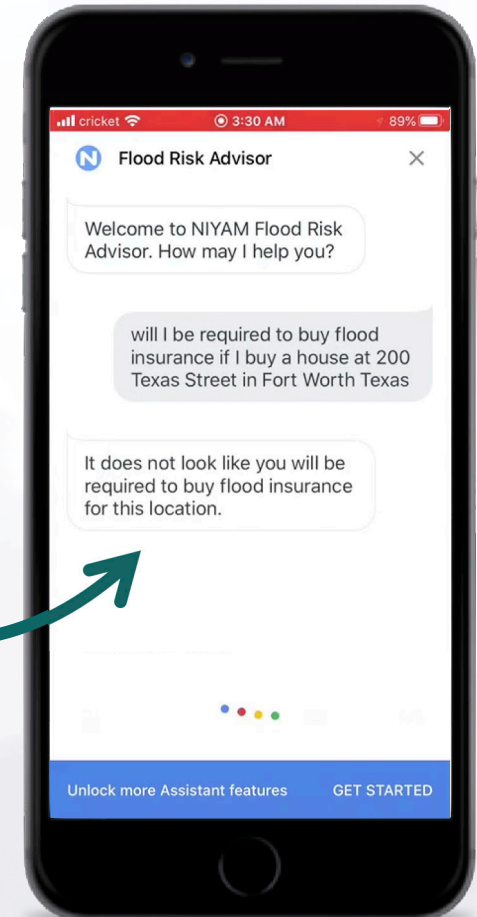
cricket 3:30 AM 89%

N Flood Risk Advisor ×

Welcome to NIYAM Flood Risk Advisor. How may I help you?

will I be required to buy flood insurance if I buy a house at 200 Texas Street in Fort Worth Texas

It does not look like you will be required to buy flood insurance for this location.

Unlock more Assistant features GET STARTED